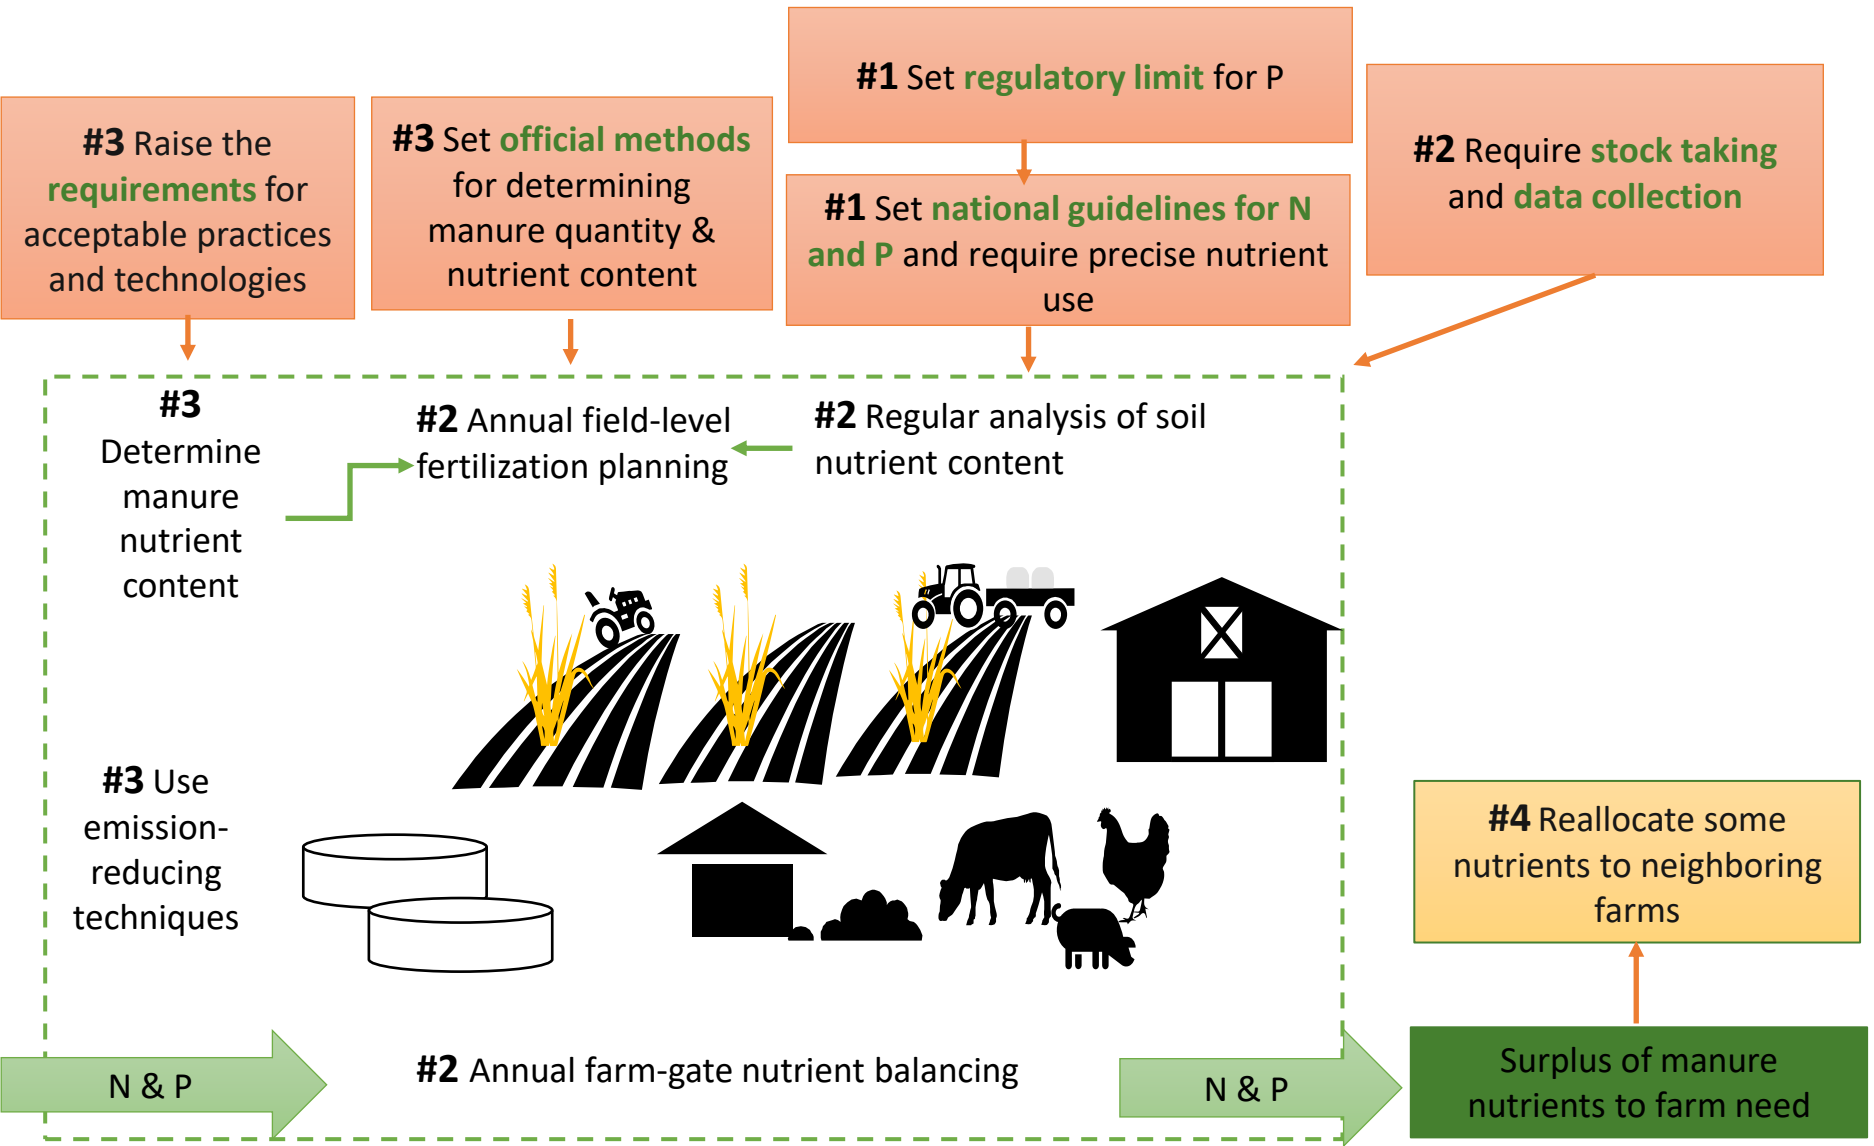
#1 Set regulatory limit for P

#3 Raise the requirements for acceptable practices and technologies

#3 Set official methods for determining manure quantity & nutrient content

#1 Set national guidelines for N and P and require precise nutrient use

#2 Require stock taking and data collection

#3 Determine manure nutrient content

#2 Annual field-level fertilization planning

#2 Regular analysis of soil nutrient content

#3 Use emission-reducing techniques

#4 Reallocate some nutrients to neighboring farms

N & P

#2 Annual farm-gate nutrient balancing

N & P

Surplus of manure nutrients to farm need